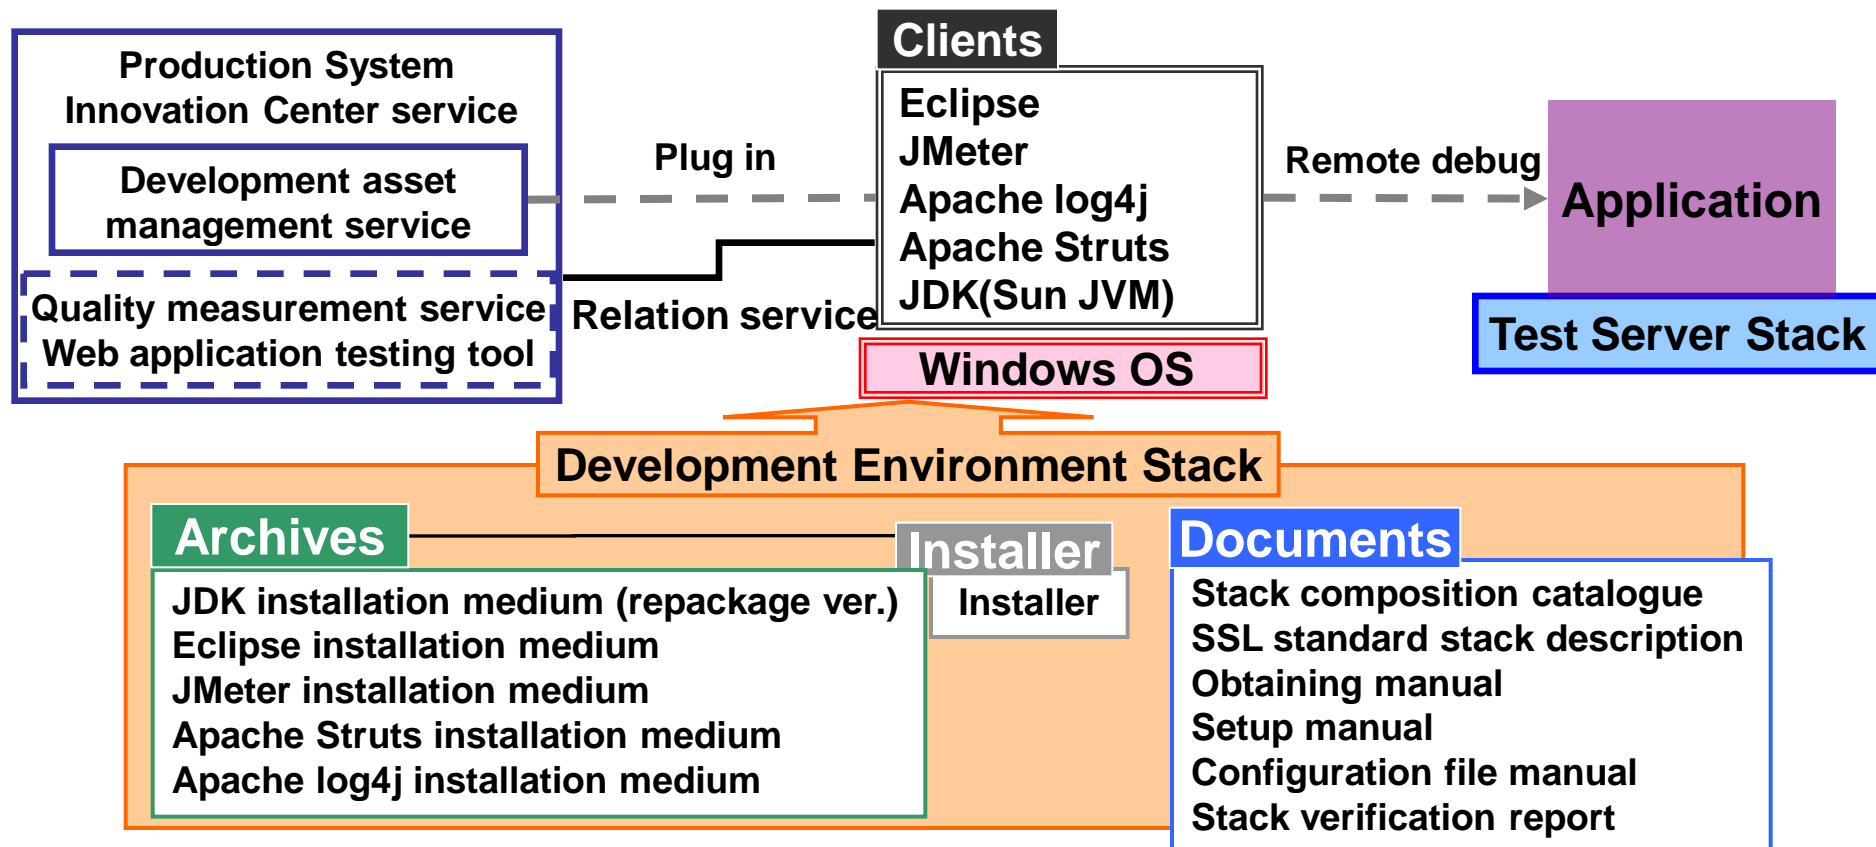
Production System Innovation Center service

Development asset management service

Quality measurement service
Web application testing tool

Plug in

Relation service

Clients

Eclipse
JMeter
Apache log4j
Apache Struts
JDK(Sun JVM)

Windows OS

Remote debug

Application

Test Server Stack

Development Environment Stack

Archives

JDK installation medium (repackage ver.)
Eclipse installation medium
JMeter installation medium
Apache Struts installation medium
Apache log4j installation medium

Installer

Installer

Documents

Stack composition catalogue
SSL standard stack description
Obtaining manual
Setup manual
Configuration file manual
Stack verification report